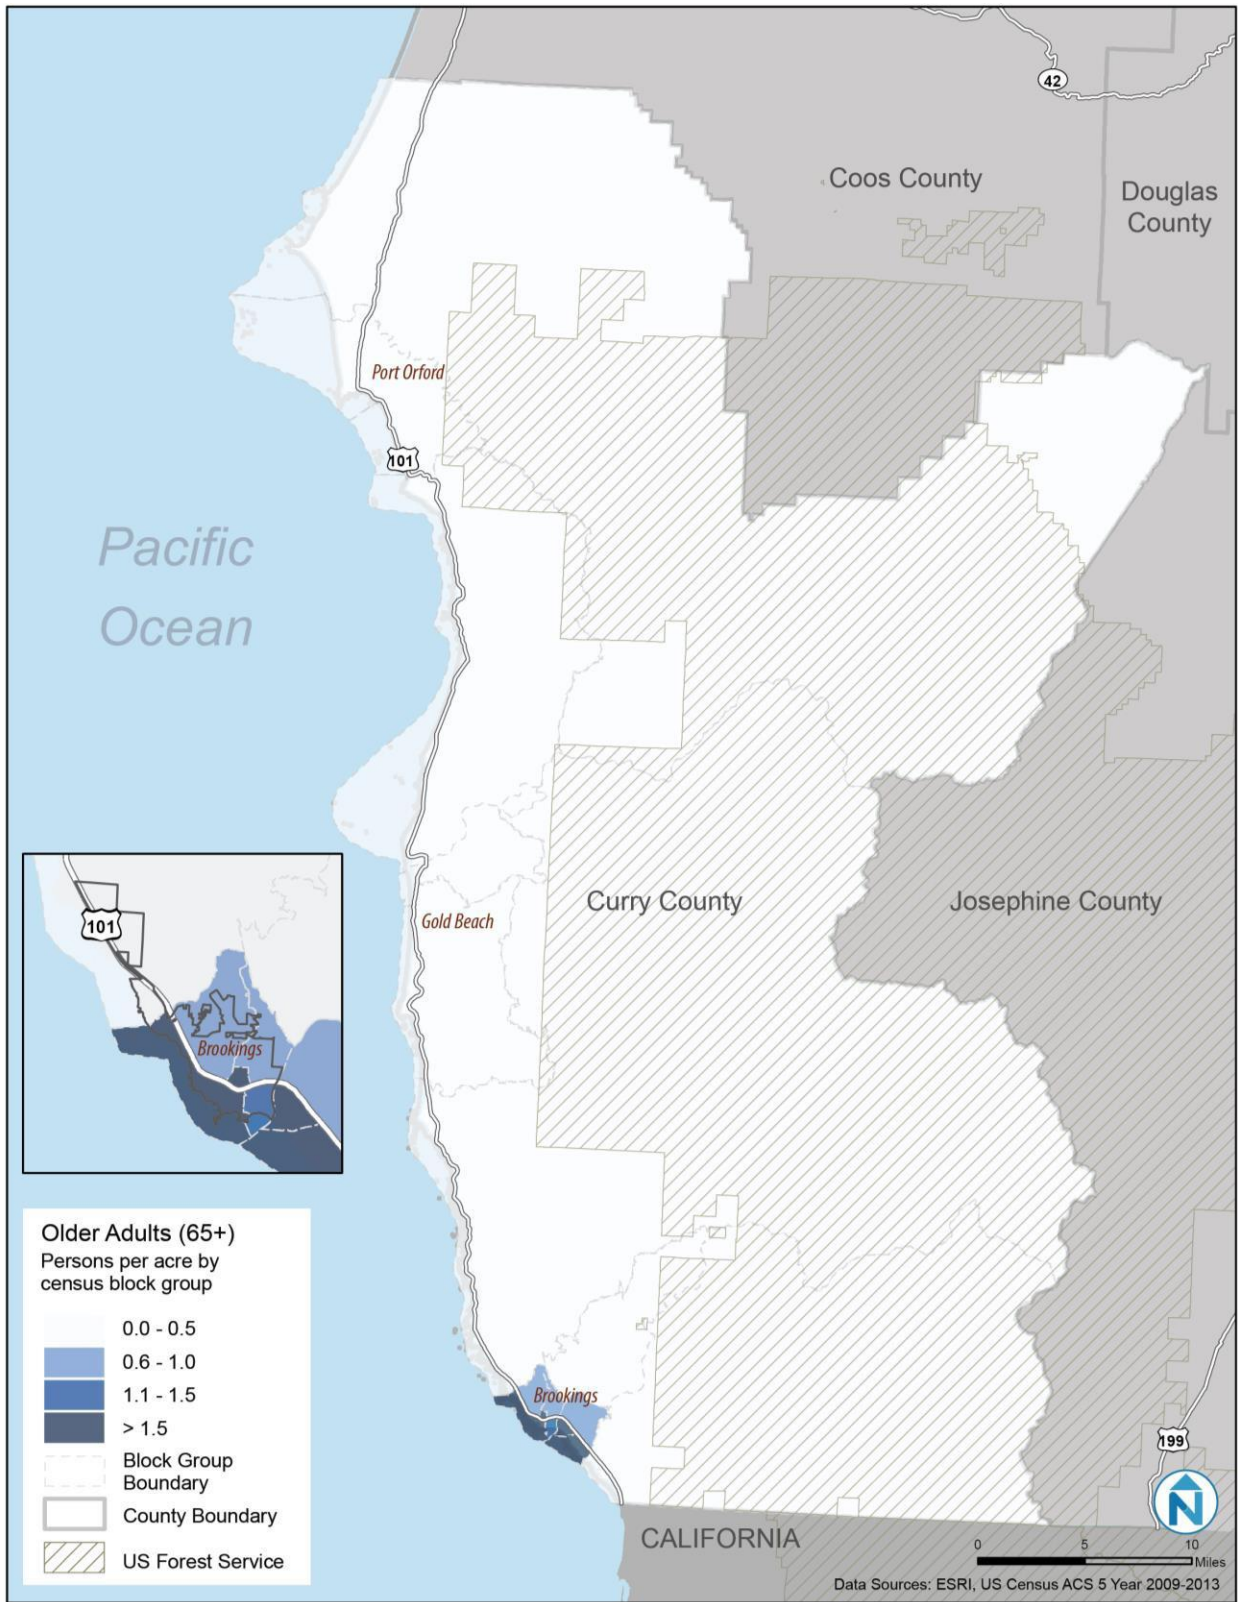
42

Coos County

Douglas County

Port Orford

101

Pacific Ocean

101

Brookings

Gold Beach

Curry County

Josephine County

Older Adults (65+)
Persons per acre by census block group

0.0 - 0.5
0.6 - 1.0
1.1 - 1.5
> 1.5
Block Group Boundary
County Boundary
US Forest Service

Brookings

199

CALIFORNIA

0 5 10 Miles

N

Data Sources: ESRI, US Census ACS 5 Year 2009-2013